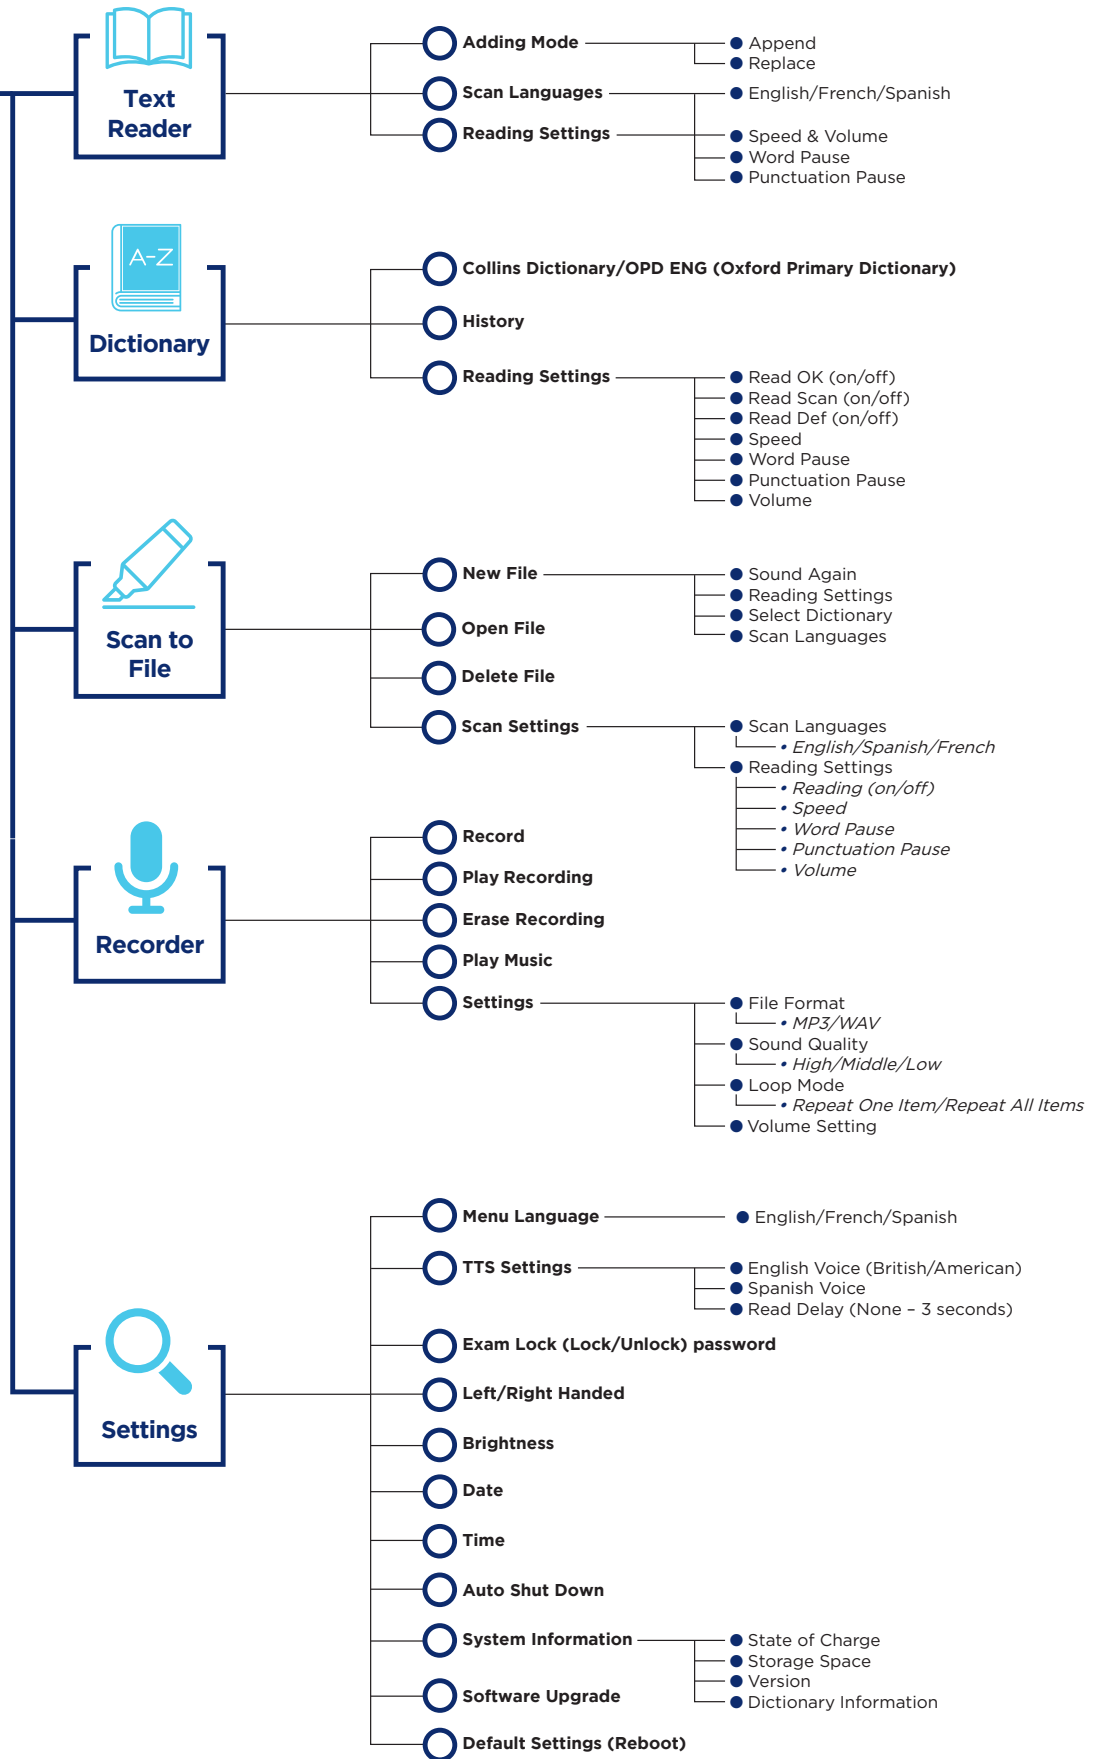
Text Reader

Adding Mode
Append
Replace
Scan Languages
English/French/Spanish
Reading Settings
Speed & Volume
Word Pause
Punctuation Pause

A-Z
Dictionary

Collins Dictionary/OPD ENG (Oxford Primary Dictionary)
History
Reading Settings
Read OK (on/off)
Read Scan (on/off)
Read Def (on/off)
Speed
Word Pause
Punctuation Pause
Volume

Scan to File

New File
Sound Again
Reading Settings
Select Dictionary
Scan Languages
Open File
Delete File
Scan Settings
Scan Languages
• English/Spanish/French
Reading Settings
• Reading (on/off)
• Speed
• Word Pause
• Punctuation Pause
• Volume

Recorder

Record
Play Recording
Erase Recording
Play Music
Settings
File Format
• MP3/WAV
Sound Quality
• High/Middle/Low
Loop Mode
• Repeat One Item/Repeat All Items
Volume Setting

Settings

Menu Language
English/French/Spanish
TTS Settings
English Voice (British/American)
Spanish Voice
Read Delay (None – 3 seconds)
Exam Lock (Lock/Unlock) password
Left/Right Handed
Brightness
Date
Time
Auto Shut Down
System Information
State of Charge
Storage Space
Version
Dictionary Information
Software Upgrade
Default Settings (Reboot)